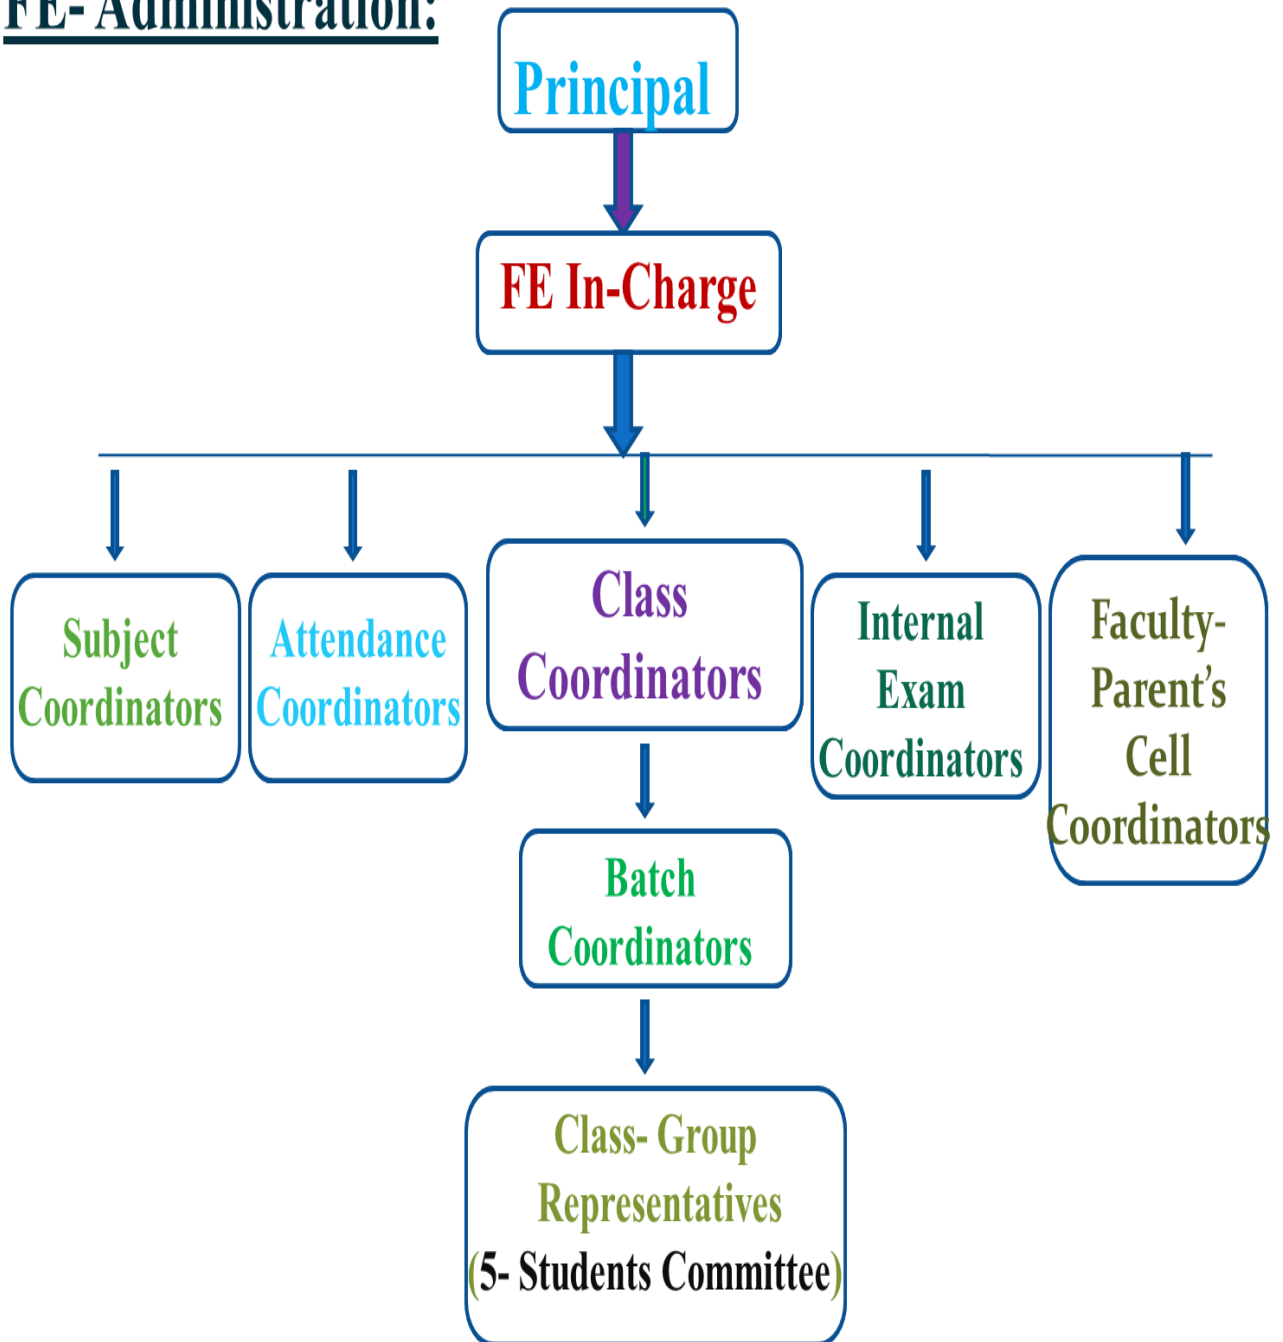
FE- Administration:

Principal

FE In-Charge

Subject Coordinators

Attendance Coordinators

Class Coordinators

Internal Exam Coordinators

Faculty-Parent's Cell Coordinators

Batch Coordinators

Class- Group Representatives (5- Students Committee)